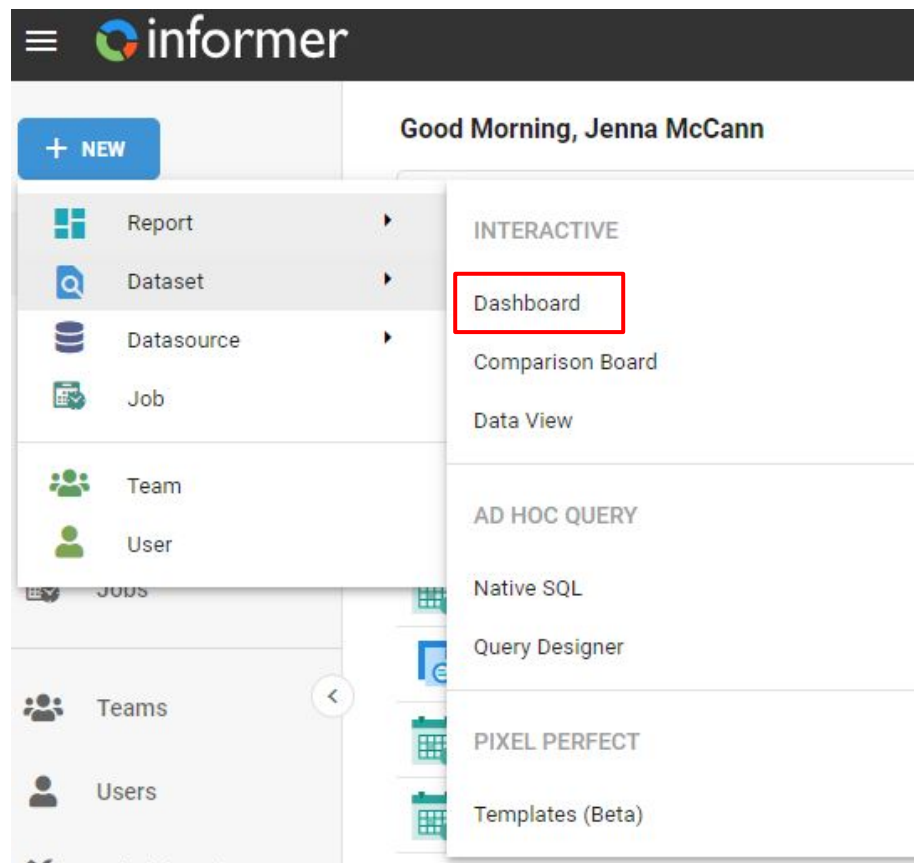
informer

+ NEW

Good Morning, Jenna McCann

Report
Dataset
Datasource
Job

Team
User

Jobs

Teams
Users

INTERACTIVE
Dashboard
Comparison Board
Data View

AD HOC QUERY
Native SQL
Query Designer

PIXEL PERFECT
Templates (Beta)